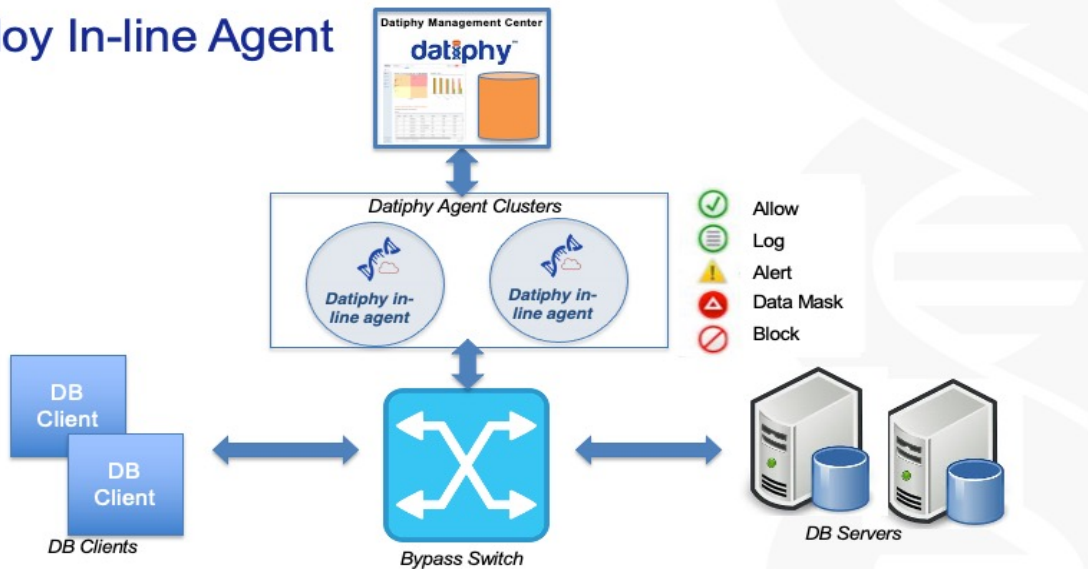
loy In-line Agent

Datiphy Management Center
datiphy

Datiphy Agent Clusters

Datiphy in-line agent

Datiphy in-line agent

Allow
Log
Alert
Data Mask
Block

DB Client

DB Client

DB Clients

Bypass Switch

DB Servers